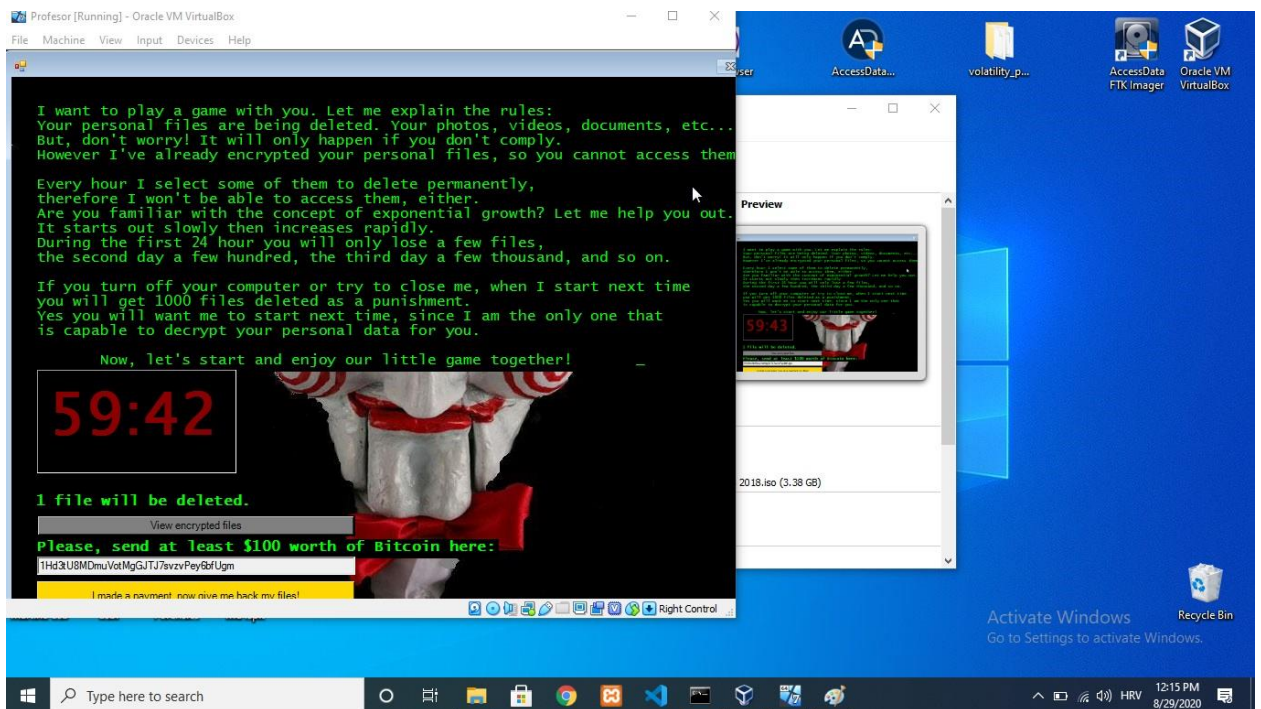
Profesor [Running] - Oracle VM VirtualBox

File Machine View Input Devices Help

I want to play a game with you. Let me explain the rules:
Your personal files are being deleted. Your photos, videos, documents, etc...
But, don't worry! It will only happen if you don't comply.
However I've already encrypted your personal files, so you cannot access them

Every hour I select some of them to delete permanently,
therefore I won't be able to access them, either.
Are you familiar with the concept of exponential growth? Let me help you out.
It starts out slowly then increases rapidly.
During the first 24 hour you will only lose a few files,
the second day a few hundred, the third day a few thousand, and so on.

If you turn off your computer or try to close me, when I start next time
you will get 1000 files deleted as a punishment.
Yes you will want me to start next time, since I am the only one that
is capable to decrypt your personal data for you.

Now, let's start and enjoy our little game together!

59:42

1 file will be deleted.

View encrypted files

Please, send at least $100 worth of Bitcoin here:

1Hd3tU8MDmuVotMgGJTJ7svzvPey6bfUgm

I made a payment, now give me back my files!

Right Control

user

AccessData...

volatility_p...

AccessData FTK Imager

Oracle VM VirtualBox

Preview

59:43

2018.iso (3.38 GB)

Activate Windows
Go to Settings to activate Windows.

Recycle Bin

Type here to search

HRV

12:15 PM
8/29/2020